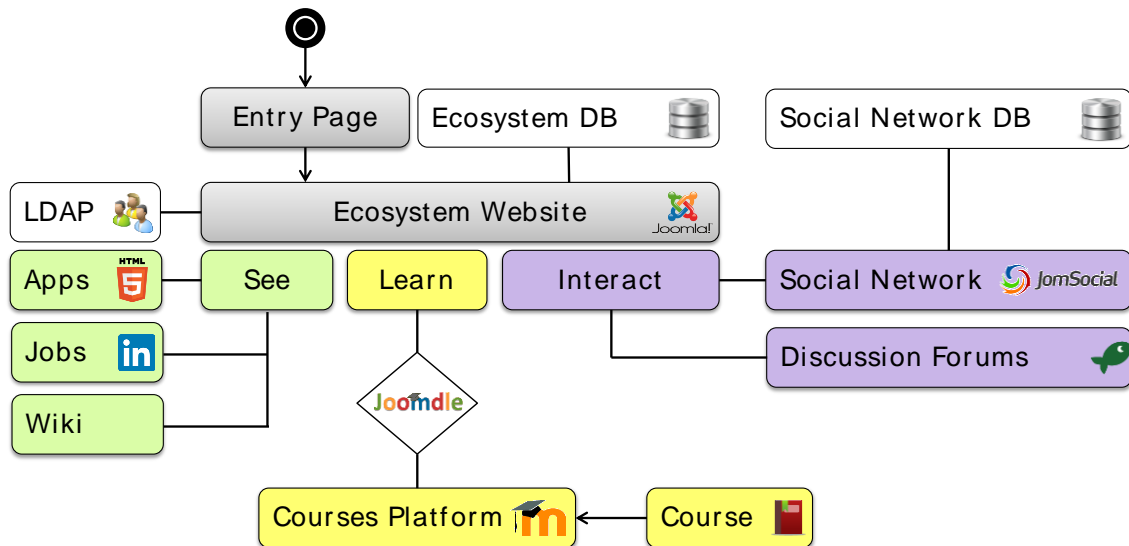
Entry Page

Ecosystem DB

Social Network DB

LDAP

Ecosystem Website

Joomla!

Apps

HTML 5

See

Learn

Interact

Social Network

JomSocial

Jobs

in

Discussion Forums

Wiki

Joomdle

Courses Platform

m

Course